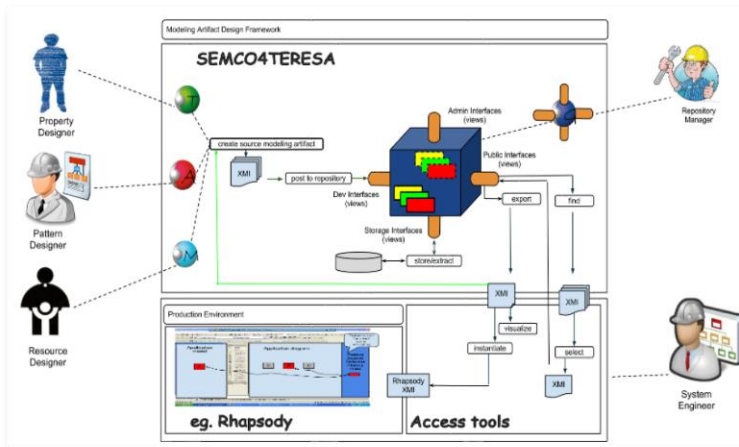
Modeling Artifact Design Framework

SEMCO4TERESA

Property Designer

Pattern Designer

Resource Designer

create source modeling artifact

XMI

post to repository

Admin Interfaces (views)

Public Interfaces (views)

Dev Interfaces (views)

Storage Interfaces (views)

store/extract

export

find

Repository Manager

XMI

XMI

visualize

instantiate

select

XMI

Rhapsody XMI

Production Environment

eg. Rhapsody

Access tools

System Engineer